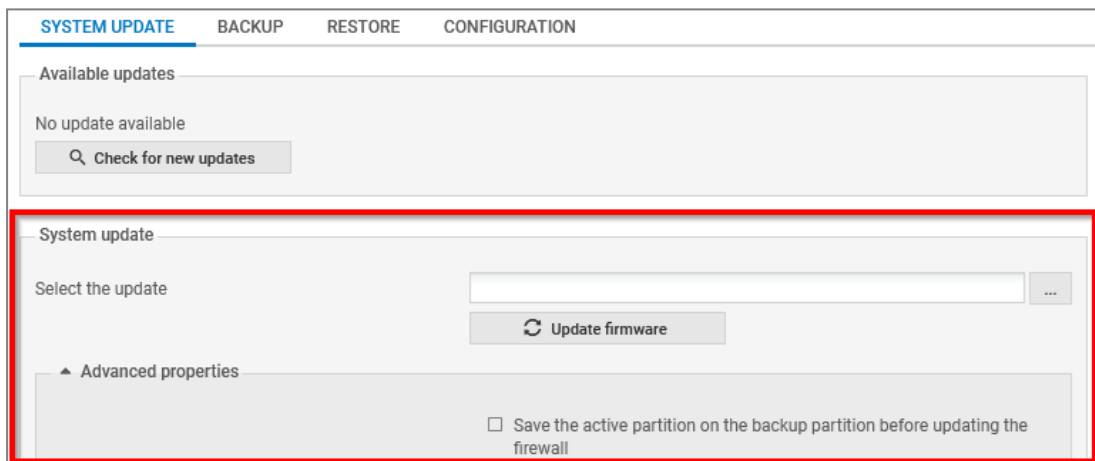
SYSTEM UPDATE BACKUP RESTORE CONFIGURATION

Available updates

No update available

Check for new updates

System update

Select the update

...

Update firmware

Advanced properties

☐ Save the active partition on the backup partition before updating the firewall